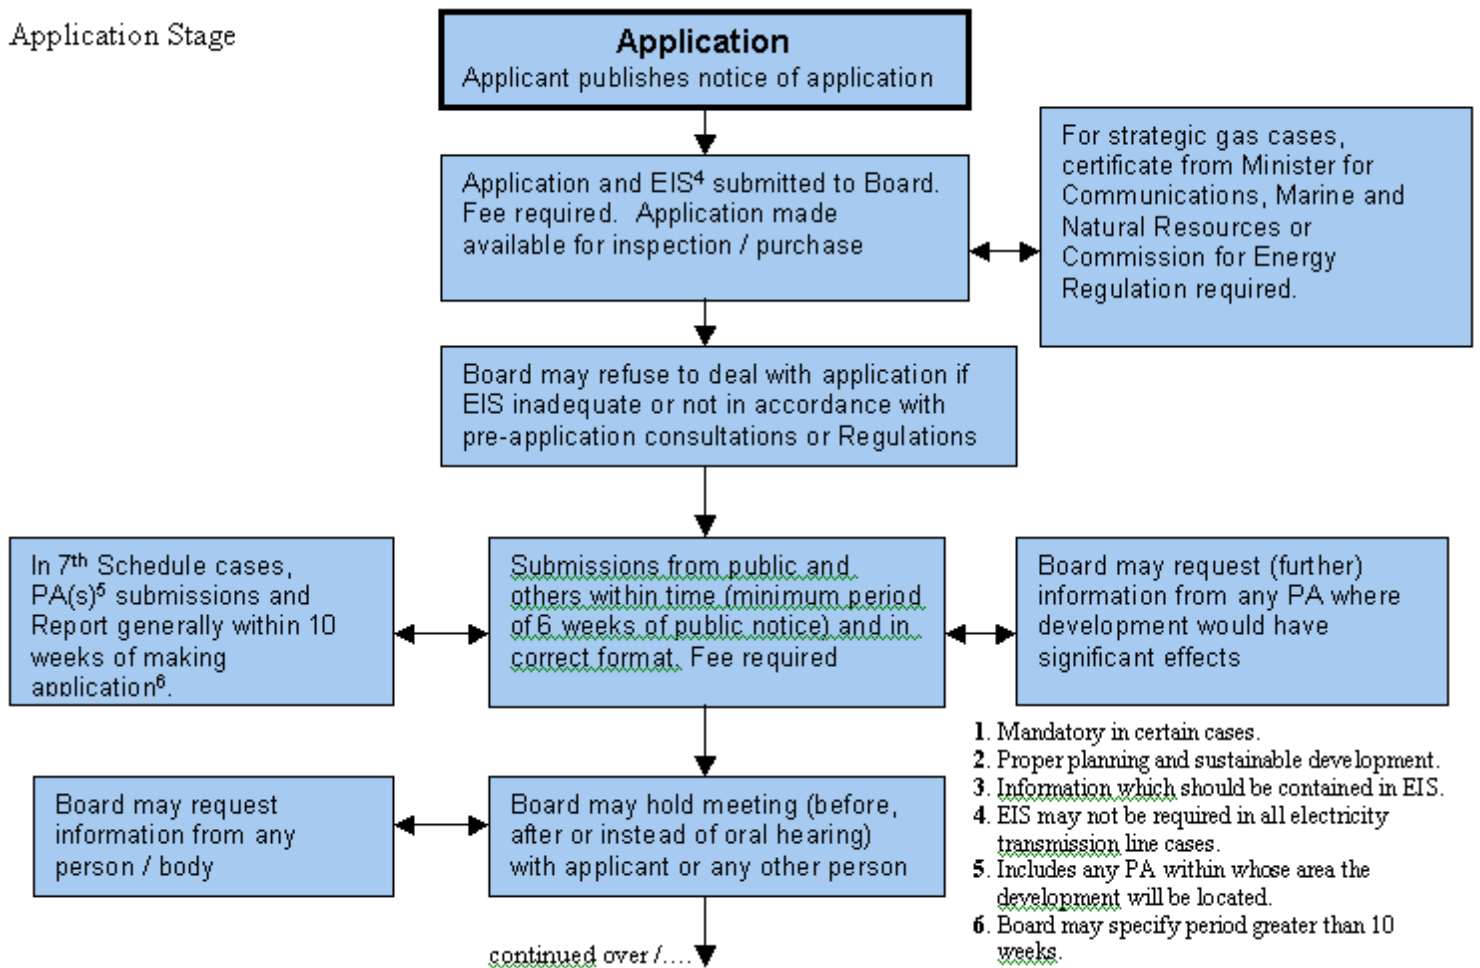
Application Stage

**Application**
Applicant publishes notice of application

Application and EIS$^4$ submitted to Board. Fee required. Application made available for inspection / purchase

For strategic gas cases, certificate from Minister for Communications, Marine and Natural Resources or Commission for Energy Regulation required.

Board may refuse to deal with application if EIS inadequate or not in accordance with pre-application consultations or Regulations

In 7$^{th}$ Schedule cases, PA(s)$^5$ submissions and Report generally within 10 weeks of making application$^6$.

Submissions from public and others within time (minimum period of 6 weeks of public notice) and in correct format. Fee required

Board may request (further) information from any PA where development would have significant effects

Board may request information from any person / body

Board may hold meeting (before, after or instead of oral hearing) with applicant or any other person

continued over /….

1. Mandatory in certain cases.
2. Proper planning and sustainable development.
3. Information which should be contained in EIS.
4. EIS may not be required in all electricity transmission line cases.
5. Includes any PA within whose area the development will be located.
6. Board may specify period greater than 10 weeks.